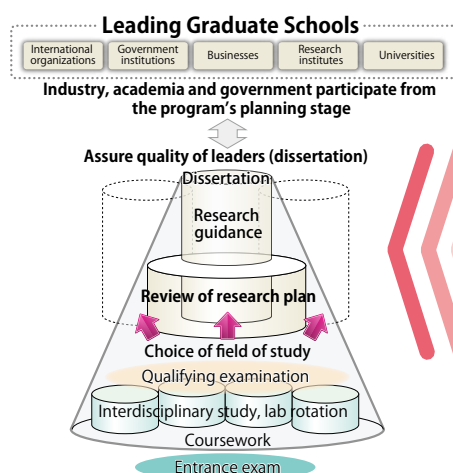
Leading Graduate Schools

International organizations

Government institutions

Businesses

Research institutes

Universities

Industry, academia and government participate from the program's planning stage

Assure quality of leaders (dissertation)

Dissertation

Research guidance

Review of research plan

Choice of field of study

Qualifying examination

Interdisciplinary study, lab rotation

Coursework

Entrance exam